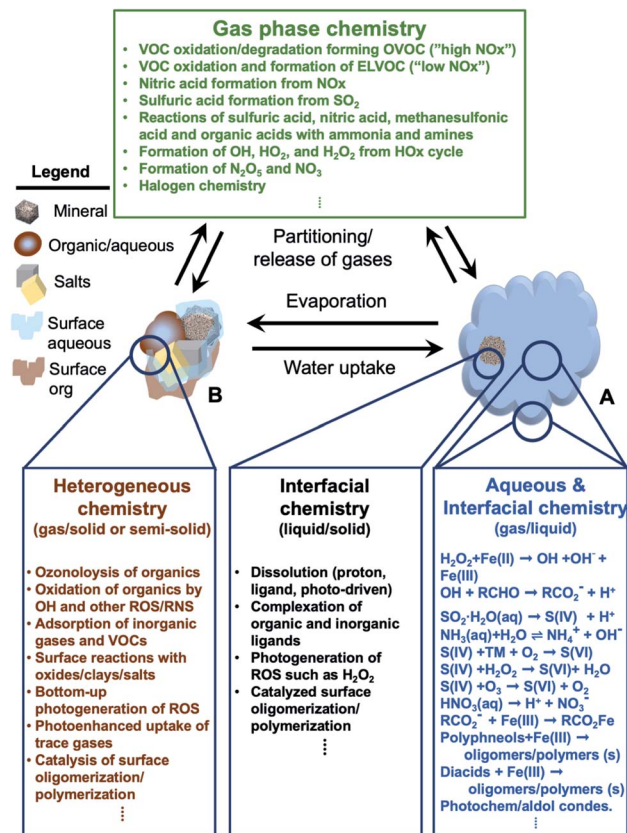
Gas phase chemistry

- VOC oxidation/degradation forming OVOC ("high NOx")
- VOC oxidation and formation of ELVOC ("low NOx")
- Nitric acid formation from NOx
- Sulfuric acid formation from $SO_2$
- Reactions of sulfuric acid, nitric acid, methanesulfonic acid and organic acids with ammonia and amines
- Formation of OH, $HO_2$, and $H_2O_2$ from HOx cycle
- Formation of $N_2O_5$ and $NO_3$
- Halogen chemistry

⋮

Legend

Mineral

Organic/aqueous

Salts

Surface aqueous

Surface org

Partitioning/ release of gases

Evaporation

Water uptake

B

A

Heterogeneous chemistry (gas/solid or semi-solid)

- Ozonolysis of organics
- Oxidation of organics by OH and other ROS/RNS
- Adsorption of inorganic gases and VOCs
- Surface reactions with oxides/clays/salts
- Bottom-up photogeneration of ROS
- Photoenhanced uptake of trace gases
- Catalysis of surface oligomerization/ polymerization

⋮

Interfacial chemistry (liquid/solid)

- Dissolution (proton, ligand, photo-driven)
- Complexation of organic and inorganic ligands
- Photogeneration of ROS such as $H_2O_2$
- Catalyzed surface oligomerization/ polymerization

⋮

Aqueous & Interfacial chemistry (gas/liquid)

$H_2O_2$+Fe(II) → OH +$OH^-$ + Fe(III)
OH + RCHO → $RCO_2^-$ + $H^+$
$SO_2 \cdot H_2O(aq)$ → S(IV) + $H^+$
$NH_3(aq)+H_2O \rightleftharpoons NH_4^+ + OH^-$
S(IV) +TM + $O_2$ → S(VI)
S(IV) +$H_2O_2$ → S(VI)+ $H_2O$
S(IV) + $O_3$ → S(VI) + $O_2$
$HNO_3(aq)$ → $H^+$ + $NO_3^-$
$RCO_2^-$ + Fe(III) → $RCO_2Fe$
Polyphneols+Fe(III) → oligomers/polymers (s)
Diacids + Fe(III) → oligomers/polymers (s)
Photochem/aldol condes.

⋮